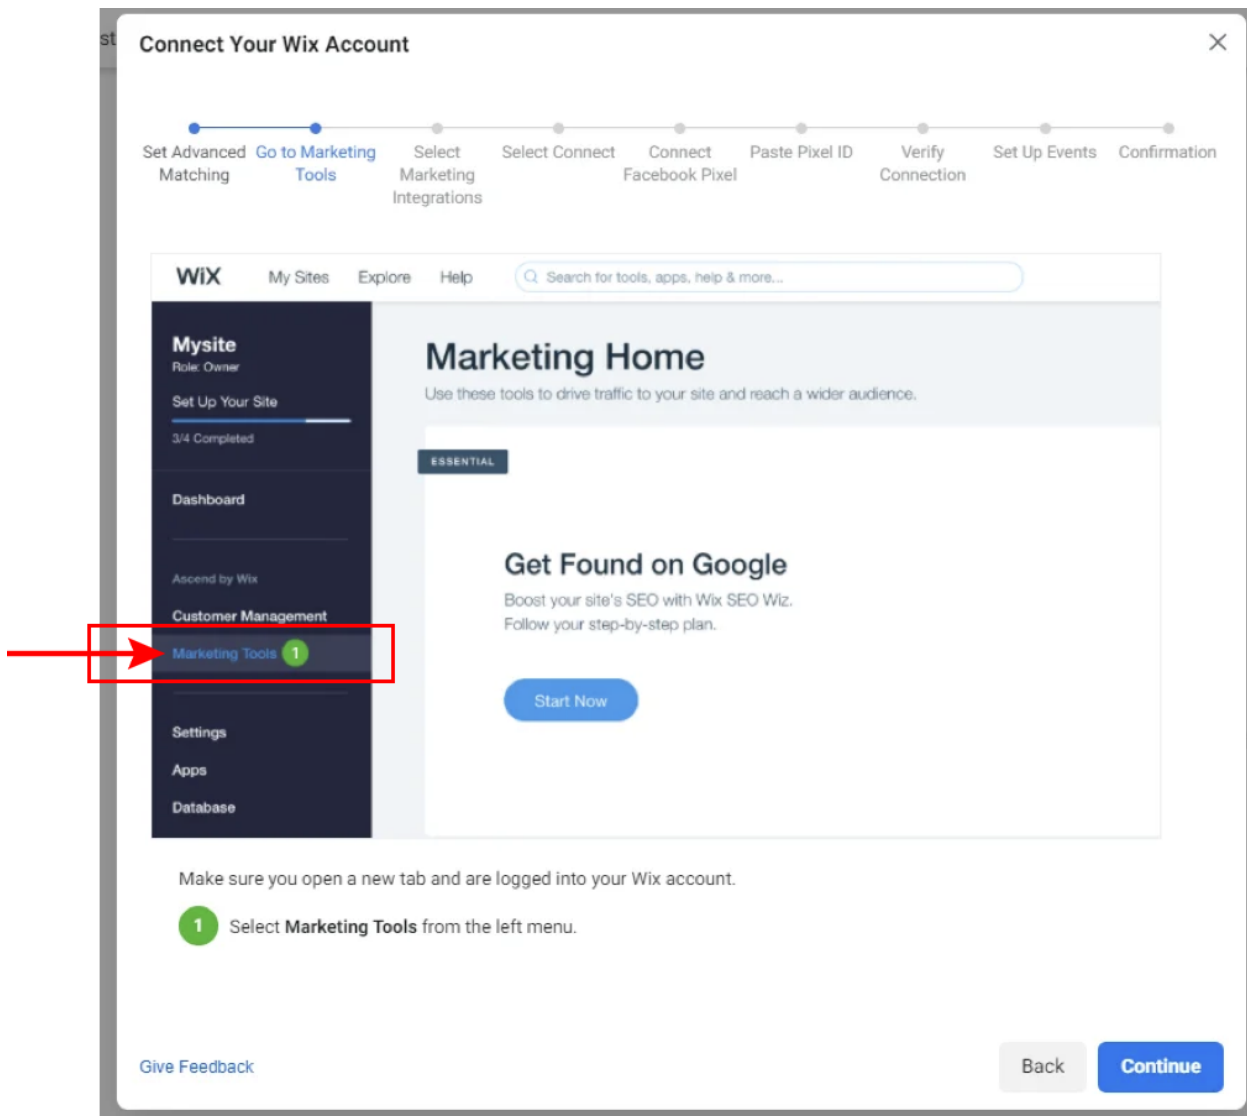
st

Connect Your Wix Account

×

Set Advanced Matching
Go to Marketing Tools
Select Marketing Integrations
Select Connect
Connect Facebook Pixel
Paste Pixel ID
Verify Connection
Set Up Events
Confirmation

WiX My Sites Explore Help Search for tools, apps, help & more...

Mysite
Role: Owner
Set Up Your Site
3/4 Completed
Dashboard
Ascend by Wix
Customer Management
Marketing Tools 1
Settings
Apps
Database

Marketing Home
Use these tools to drive traffic to your site and reach a wider audience.

ESSENTIAL

Get Found on Google
Boost your site's SEO with Wix SEO Wiz.
Follow your step-by-step plan.

Start Now

Make sure you open a new tab and are logged into your Wix account.

1 Select **Marketing Tools** from the left menu.

Give Feedback

Back Continue